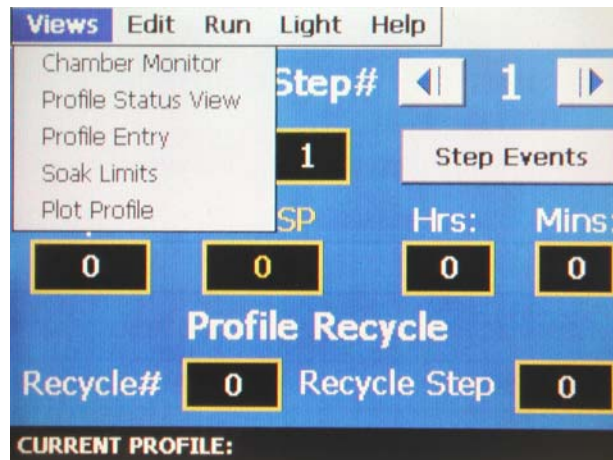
Views Edit Run Light Help

Chamber Monitor
Profile Status View
Profile Entry
Soak Limits
Plot Profile

Step# 1

1

Step Events

SP Hrs: Mins:

0 0 0 0

Profile Recycle

Recycle# 0 Recycle Step 0

CURRENT PROFILE: